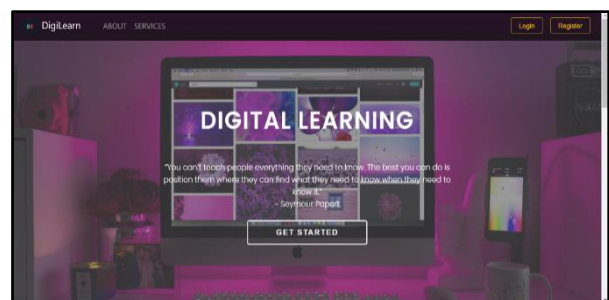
DigiLearn ABOUT SERVICES

Login Register

DIGITAL LEARNING

"You can't teach people everything they need to know. The best you can do is position them where they can find what they need to know when they need to know it."
- Seymour Papert

GET STARTED